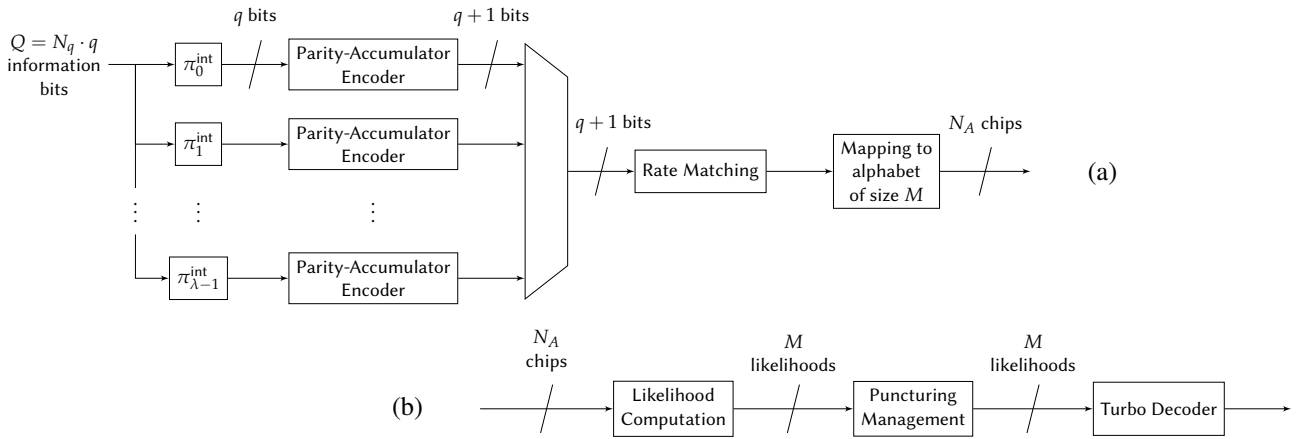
$Q = N_q \cdot q$ information bits

$\pi_0^{\text{int}}$

$q$ bits

Parity-Accumulator Encoder

$q+1$ bits

$\pi_1^{\text{int}}$

Parity-Accumulator Encoder

⋮ ⋮ ⋮

$\pi_{\lambda-1}^{\text{int}}$

Parity-Accumulator Encoder

$q+1$ bits

Rate Matching

Mapping to alphabet of size $M$

$N_A$ chips

(a)

$N_A$ chips

(b)

Likelihood Computation

$M$ likelihoods

Puncturing Management

$M$ likelihoods

Turbo Decoder